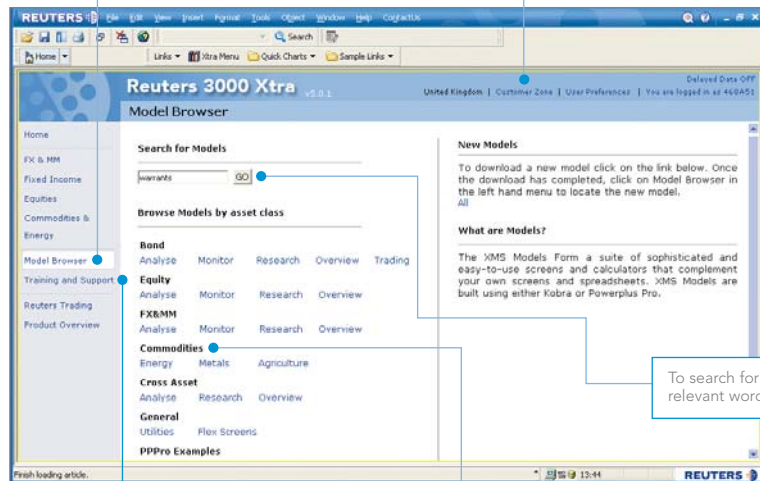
REUTERS File Edit View Insert Format Tools Object Window Help ContactUs

Search

Home Links Xtra Menu Quick Charts Sample Links

Reuters 3000 Xtra v5.0.1

Delayed Data OFF

United Kingdom | Customer Zone | User Preferences | You are logged in as 460A51

Model Browser

Home
FX & MM
Fixed Income
Equities
Commodities & Energy
Model Browser
Training and Support
Reuters Trading
Product Overview

Search for Models

warrants GO

Browse Models by asset class

Bond
Analyse Monitor Research Overview Trading

Equity
Analyse Monitor Research Overview

FX&MM
Analyse Monitor Research Overview

Commodities
Energy Metals Agriculture

Cross Asset
Analyse Research Overview

General
Utilities Flex Screens

PPPro Examples

New Models

To download a new model click on the link below. Once the download has completed, click on Model Browser in the left hand menu to locate the new model.
All

What are Models?

The XMS Models Form a suite of sophisticated and easy-to-use screens and calculators that complement your own screens and spreadsheets. XMS Models are built using either Kobra or Powerplus Pro.

To search for relevant word

Finish loading article.

13:44

REUTERS